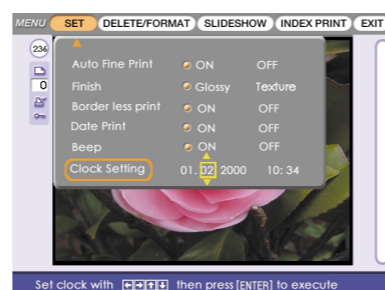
MENU SET DELETE/FORMAT SLIDESHOW INDEX PRINT EXIT

236
0

Auto Fine Print ON OFF
Finish Glossy Texture
Border less print ON OFF
Date Print ON OFF
Beep ON OFF
Clock Setting 01. 02 2000 10: 34

Set clock with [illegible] then press [ENTER] to execute